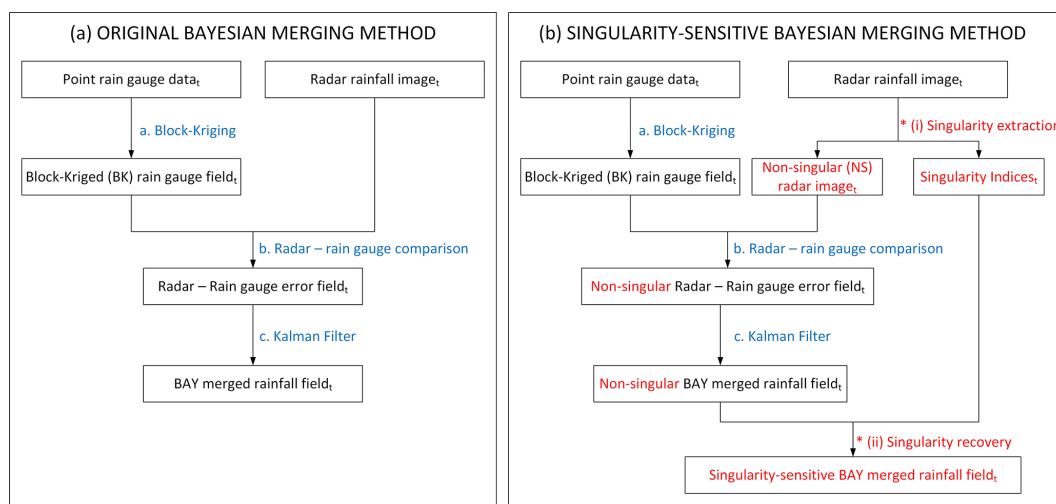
(a) ORIGINAL BAYESIAN MERGING METHOD

Point rain gauge data$_t$

Radar rainfall image$_t$

a. Block-Kriging

Block-Kriged (BK) rain gauge field$_t$

b. Radar – rain gauge comparison

Radar – Rain gauge error field$_t$

c. Kalman Filter

BAY merged rainfall field$_t$

(b) SINGULARITY-SENSITIVE BAYESIAN MERGING METHOD

Point rain gauge data$_t$

Radar rainfall image$_t$

a. Block-Kriging

* (i) Singularity extraction

Block-Kriged (BK) rain gauge field$_t$

Non-singular (NS) radar image$_t$

Singularity Indices$_t$

b. Radar – rain gauge comparison

Non-singular Radar – Rain gauge error field$_t$

c. Kalman Filter

Non-singular BAY merged rainfall field$_t$

* (ii) Singularity recovery

Singularity-sensitive BAY merged rainfall field$_t$